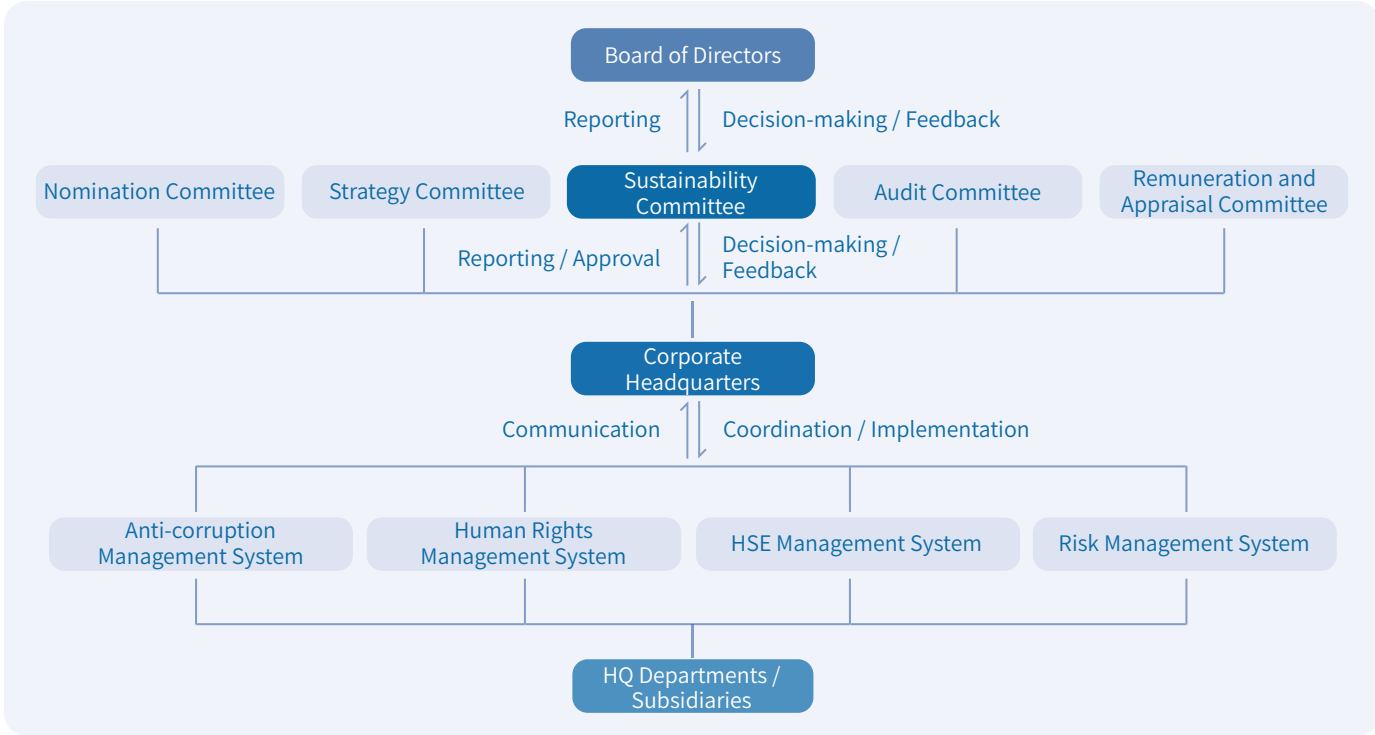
Board of Directors

Reporting

Decision-making / Feedback

Nomination Committee

Strategy Committee

Sustainability Committee

Audit Committee

Remuneration and Appraisal Committee

Reporting / Approval

Decision-making / Feedback

Corporate Headquarters

Communication

Coordination / Implementation

Anti-corruption Management System

Human Rights Management System

HSE Management System

Risk Management System

HQ Departments / Subsidiaries